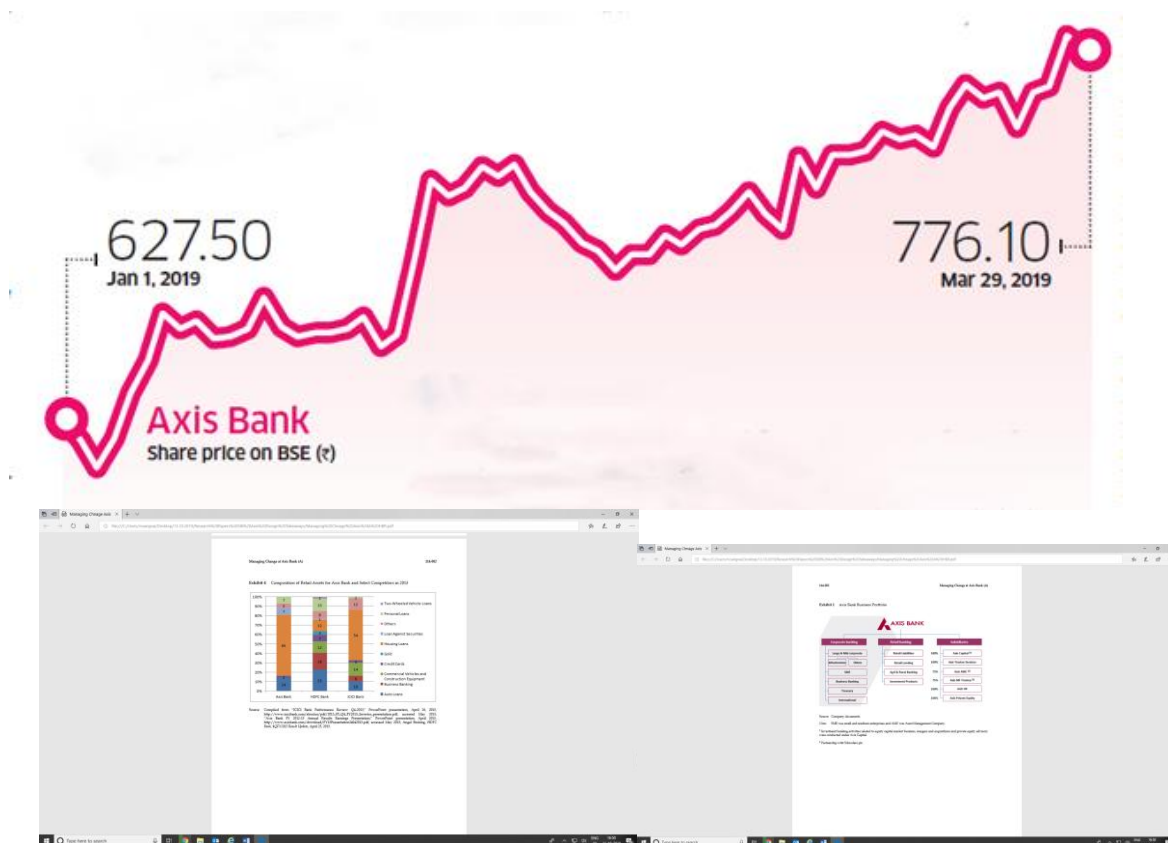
627.50
Jan 1, 2019

776.10
Mar 29, 2019

Axis Bank
Share price on BSE (₹)

Managing Change at Axis Bank

Exhibit 6 Composition of Retail Assets for Axis Bank and Select Competitors as 2015

Two-Wheeler Loans
Personal Loans
Others
Loan against Securities
Housing Loans
Gold
Credit Cards
Commercial Vehicle and Construction Equipment
Business Banking
Auto Loans

Axis Bank
HDFC Bank
ICICI Bank

Managing Change at Axis Bank

AXIS BANK

Corporate Banking
Retail Banking
Subsidiaries

Treasury
International

Type here to search